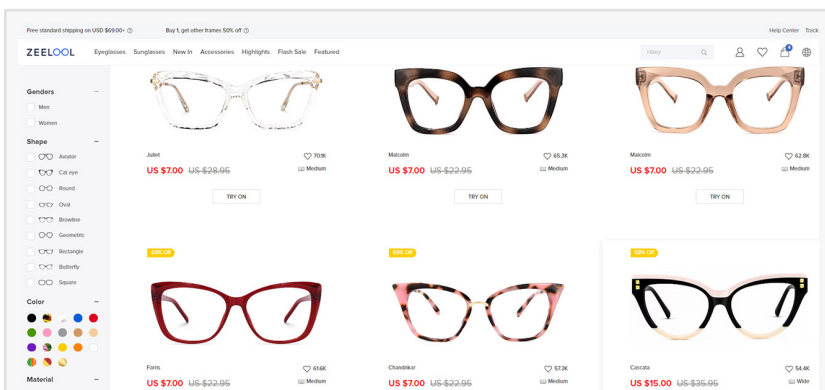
Free standard shipping on USD $69.00+ ⓘ Buy 1, get other frames 50% off ⓘ

Help Center Track

ZEELOOL Eyeglasses Sunglasses New In Accessories Highlights Flash Sale Featured

Hilary

Genders

Men

Women

Shape

Aviator

Cat eye

Round

Oval

Browline

Geometric

Rectangle

Butterfly

Square

Color

Material

Juliet ♡ 70.1K
US $7.00 US $28.95 Medium
TRY ON

Malcolm ♡ 65.3K
US $7.00 US $22.95 Medium
TRY ON

Malcolm ♡ 62.8K
US $7.00 US $22.95 Medium
TRY ON

69% Off
Fons ♡ 61.6K
US $7.00 US $22.95 Medium

69% Off
Chandrikar ♡ 57.2K
US $7.00 US $22.95 Medium

58% Off
Cascata ♡ 54.4K
US $15.00 US $35.95 Wide